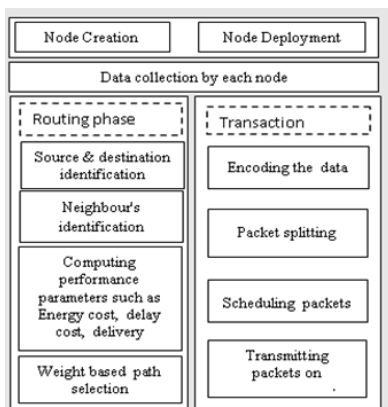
Node Creation

Node Deployment

Data collection by each node

Routing phase

Source & destination identification

Neighbour's identification

Computing performance parameters such as Energy cost, delay cost, delivery

Weight based path selection

Transaction

Encoding the data

Packet splitting

Scheduling packets

Transmitting packets on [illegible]